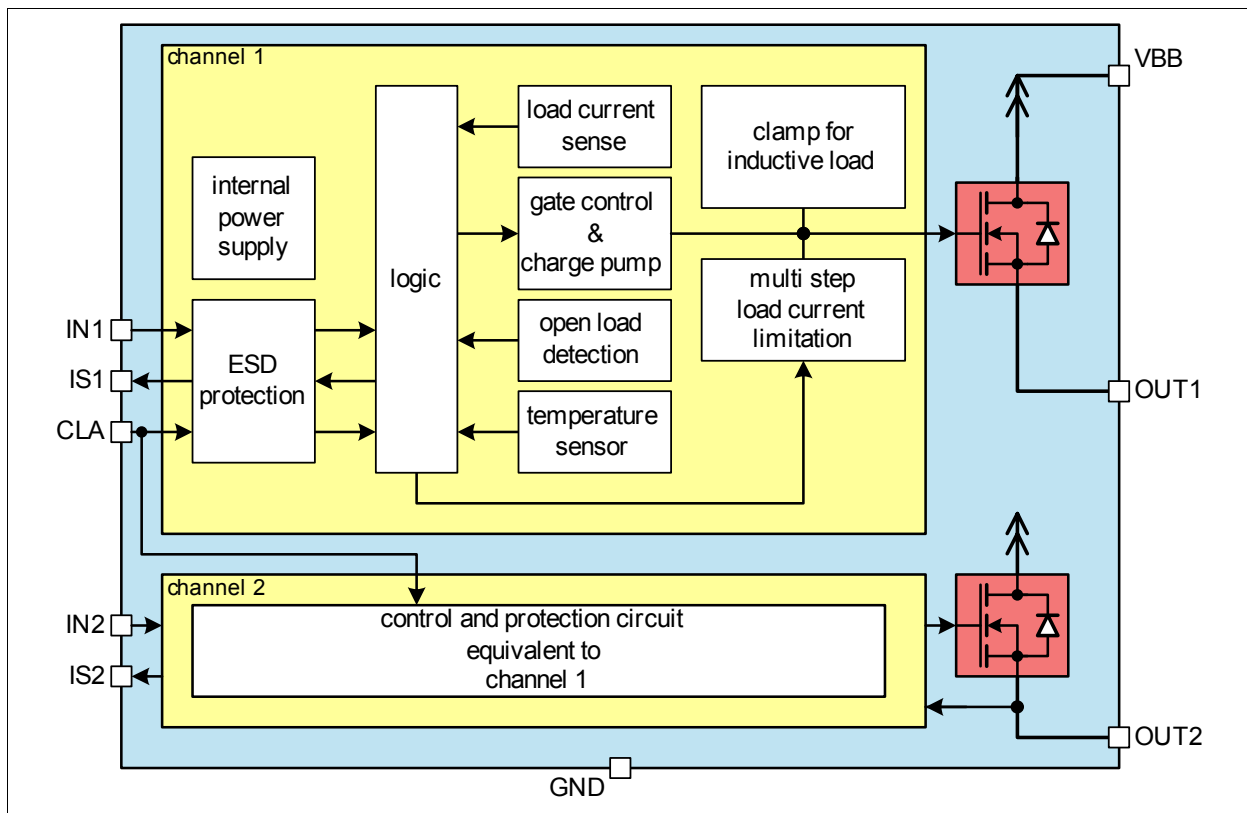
channel 1

internal power supply

IN1

IS1

CLA

ESD protection

logic

load current sense

gate control & charge pump

open load detection

temperature sensor

clamp for inductive load

multi step load current limitation

VBB

OUT1

channel 2

IN2

IS2

control and protection circuit equivalent to channel 1

OUT2

GND